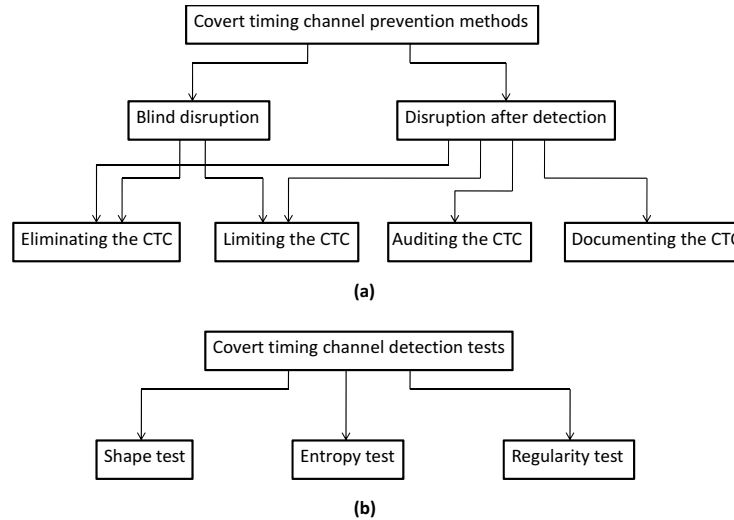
Covert timing channel prevention methods

Blind disruption

Disruption after detection

Eliminating the CTC

Limiting the CTC

Auditing the CTC

Documenting the CT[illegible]

(a)

Covert timing channel detection tests

Shape test

Entropy test

Regularity test

(b)